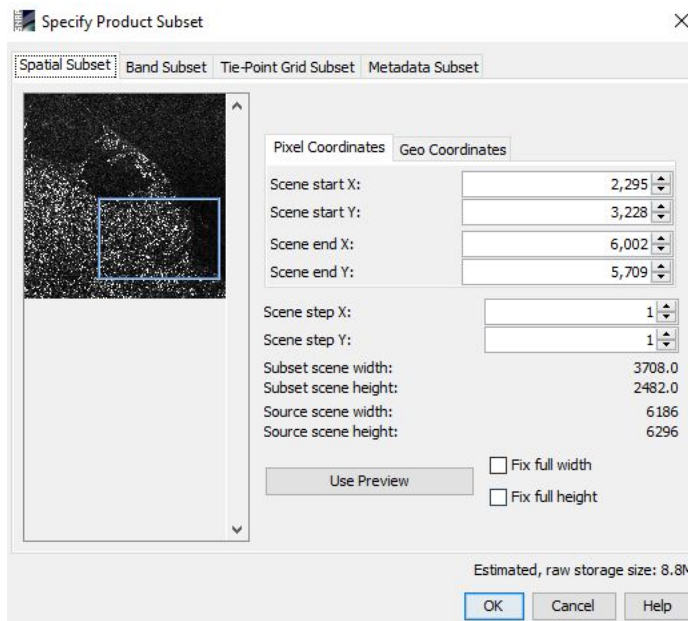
Specify Product Subset

×

Spatial Subset | Band Subset | Tie-Point Grid Subset | Metadata Subset

Pixel Coordinates | Geo Coordinates

Scene start X: 2,295
Scene start Y: 3,228
Scene end X: 6,002
Scene end Y: 5,709

Scene step X: 1
Scene step Y: 1
Subset scene width: 3708.0
Subset scene height: 2482.0
Source scene width: 6186
Source scene height: 6296

Use Preview

Fix full width

Fix full height

Estimated, raw storage size: 8.8M

OK Cancel Help